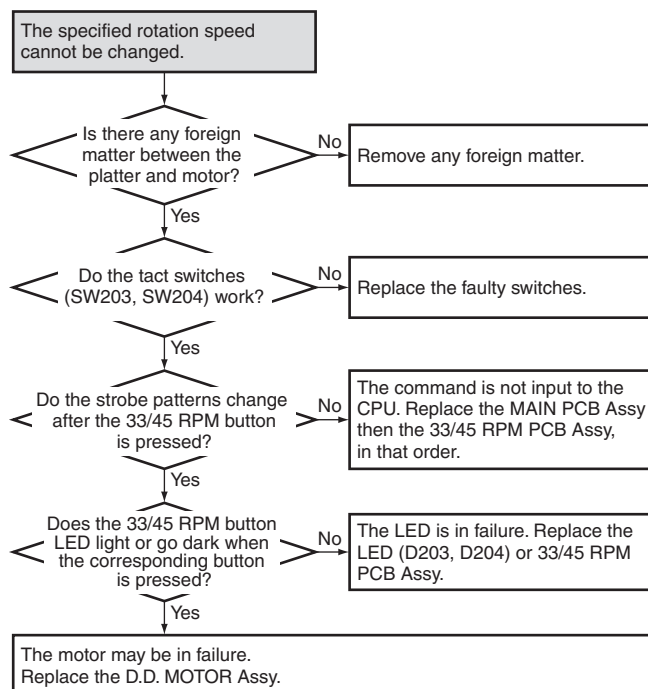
The specified rotation speed cannot be changed.

Is there any foreign matter between the platter and motor?

No

Remove any foreign matter.

Yes

Do the tact switches (SW203, SW204) work?

No

Replace the faulty switches.

Yes

Do the strobe patterns change after the 33/45 RPM button is pressed?

No

The command is not input to the CPU. Replace the MAIN PCB Assy then the 33/45 RPM PCB Assy, in that order.

Yes

Does the 33/45 RPM button LED light or go dark when the corresponding button is pressed?

No

The LED is in failure. Replace the LED (D203, D204) or 33/45 RPM PCB Assy.

Yes

The motor may be in failure. Replace the D.D. MOTOR Assy.